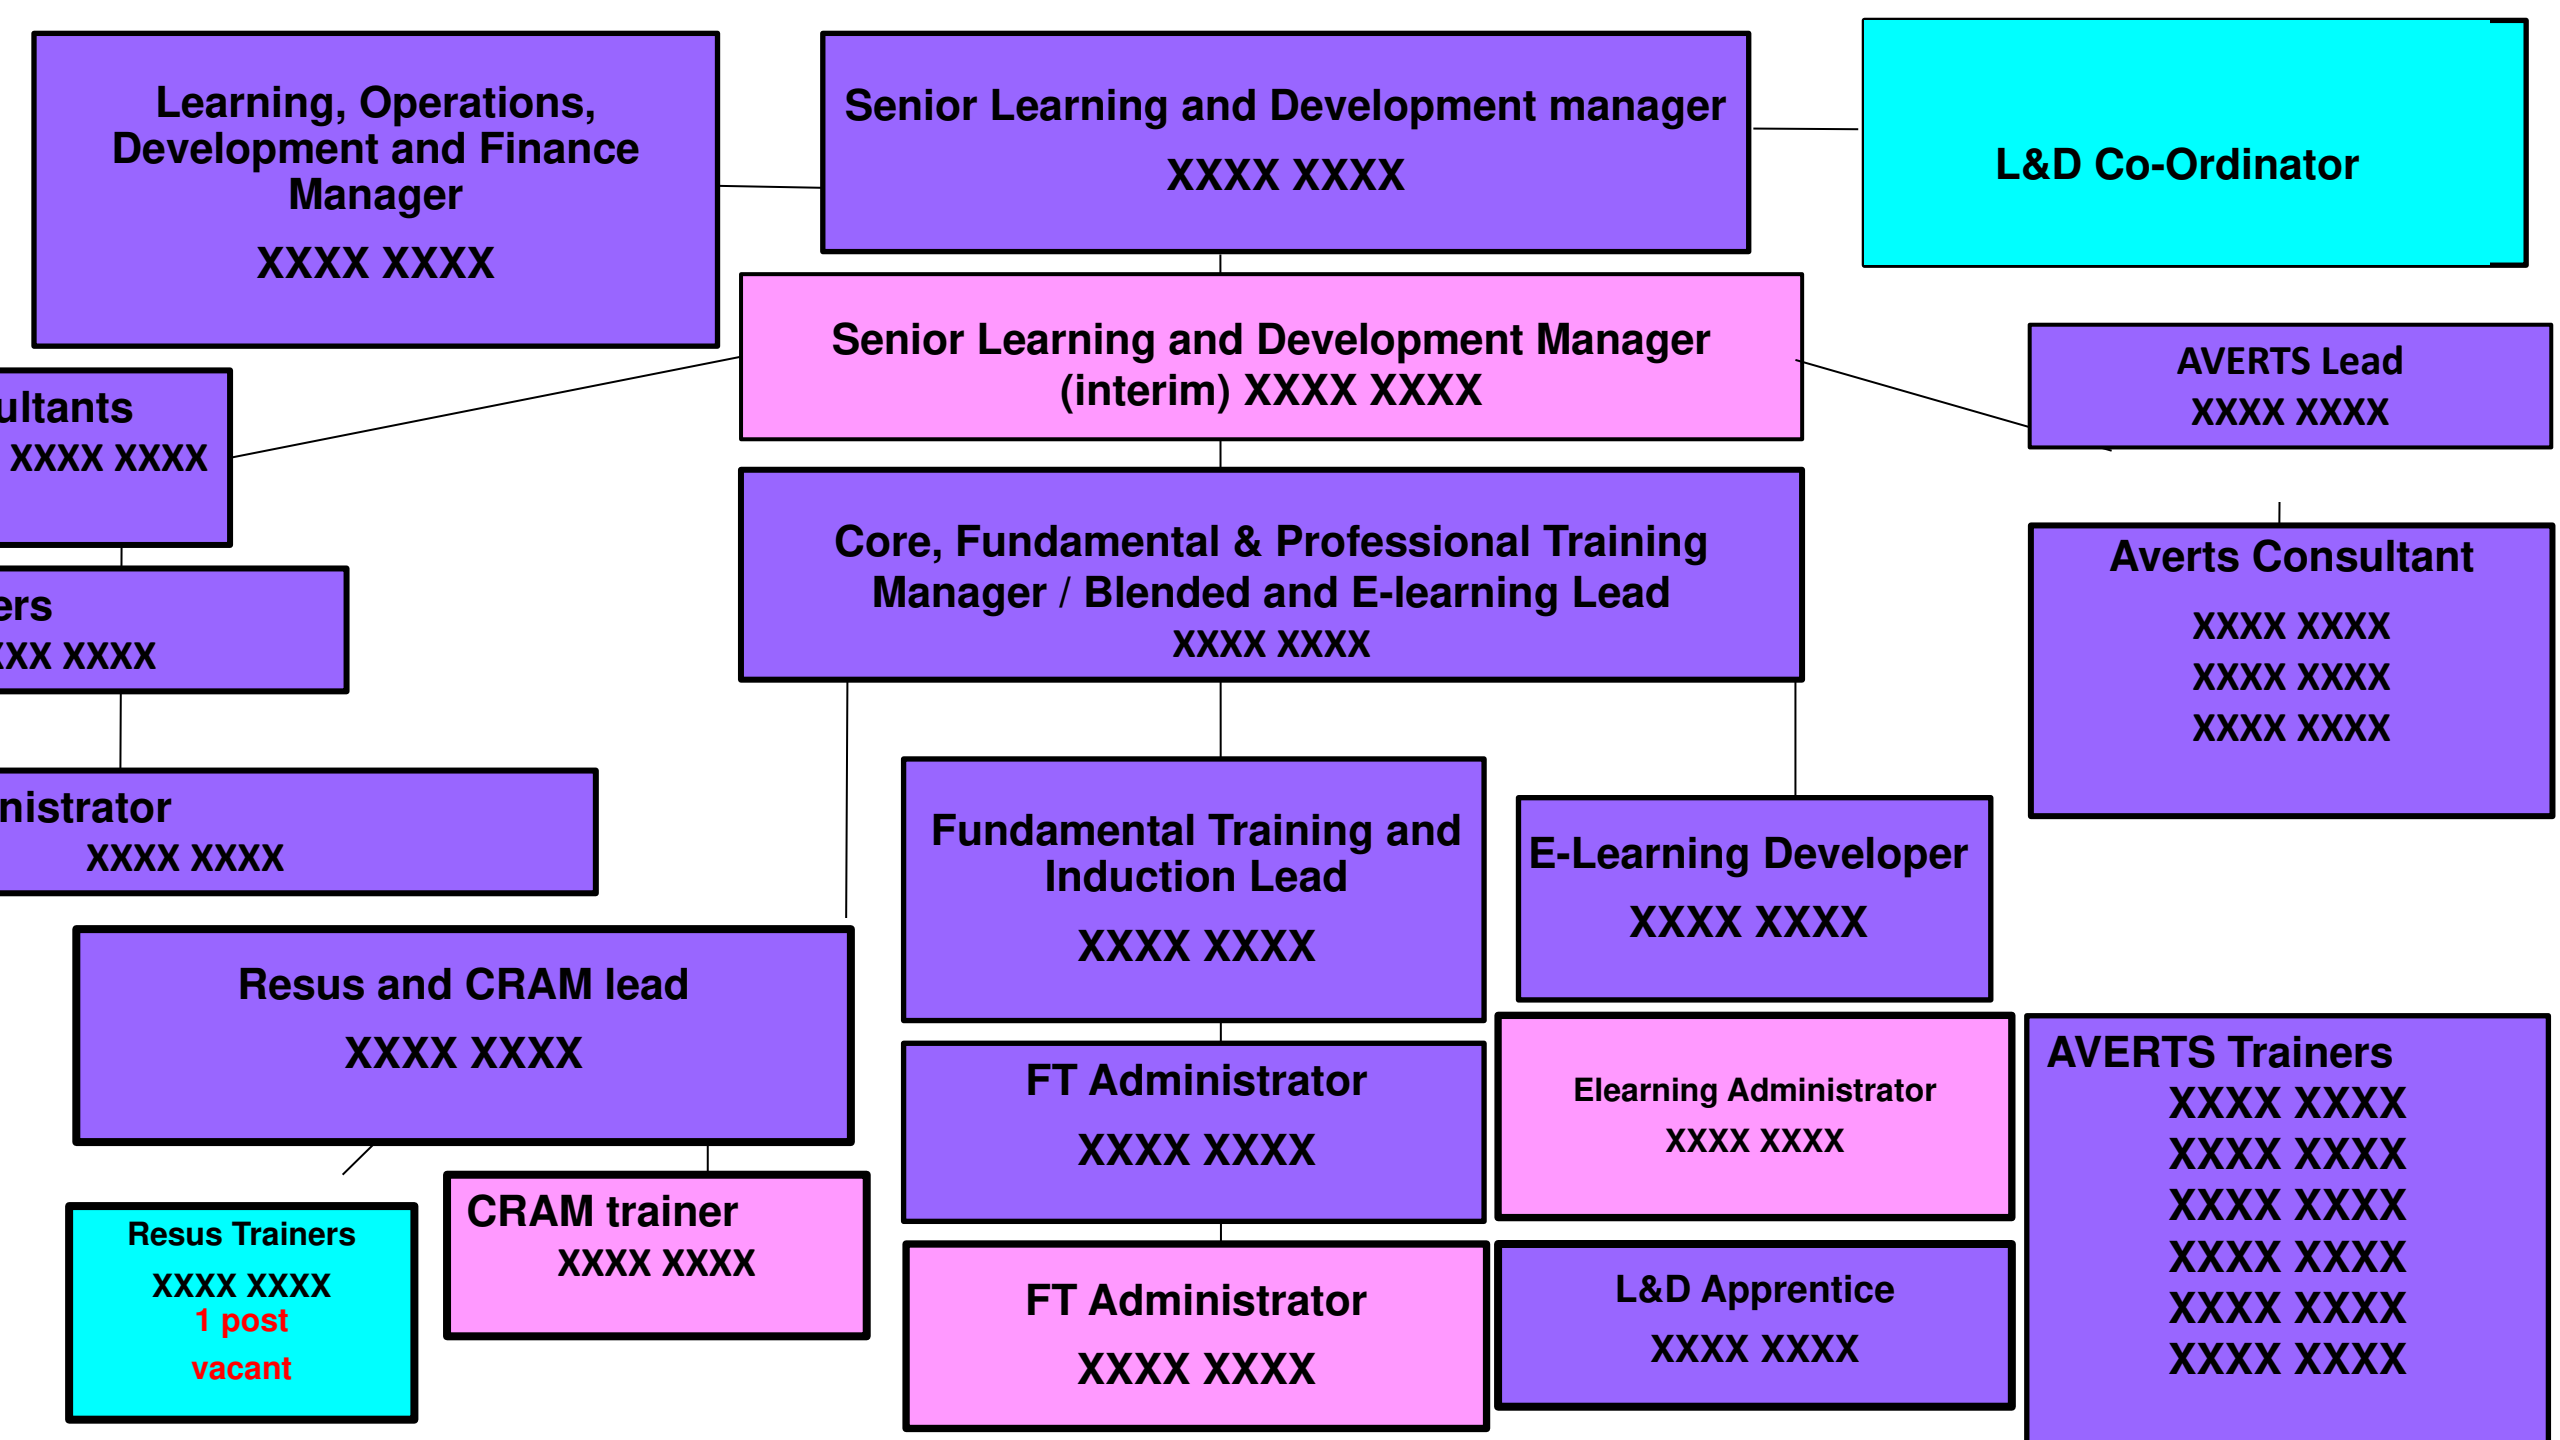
Learning, Operations, Development and Finance Manager

XXXX XXXX

Senior Learning and Development manager

XXXX XXXX

L&D Co-Ordinator

Senior Learning and Development Manager (interim) XXXX XXXX

AVERTS Lead
XXXX XXXX

ultants
XXXX XXXX

ers
XX XXXX

nistrator
XXXX XXXX

Core, Fundamental & Professional Training Manager / Blended and E-learning Lead
XXXX XXXX

Averts Consultant

XXXX XXXX
XXXX XXXX
XXXX XXXX

Fundamental Training and Induction Lead

XXXX XXXX

E-Learning Developer

XXXX XXXX

Resus and CRAM lead

XXXX XXXX

FT Administrator

XXXX XXXX

Elearning Administrator
XXXX XXXX

AVERTS Trainers
XXXX XXXX
XXXX XXXX
XXXX XXXX
XXXX XXXX
XXXX XXXX
XXXX XXXX

Resus Trainers
XXXX XXXX
1 post
vacant

CRAM trainer
XXXX XXXX

FT Administrator

XXXX XXXX

L&D Apprentice

XXXX XXXX